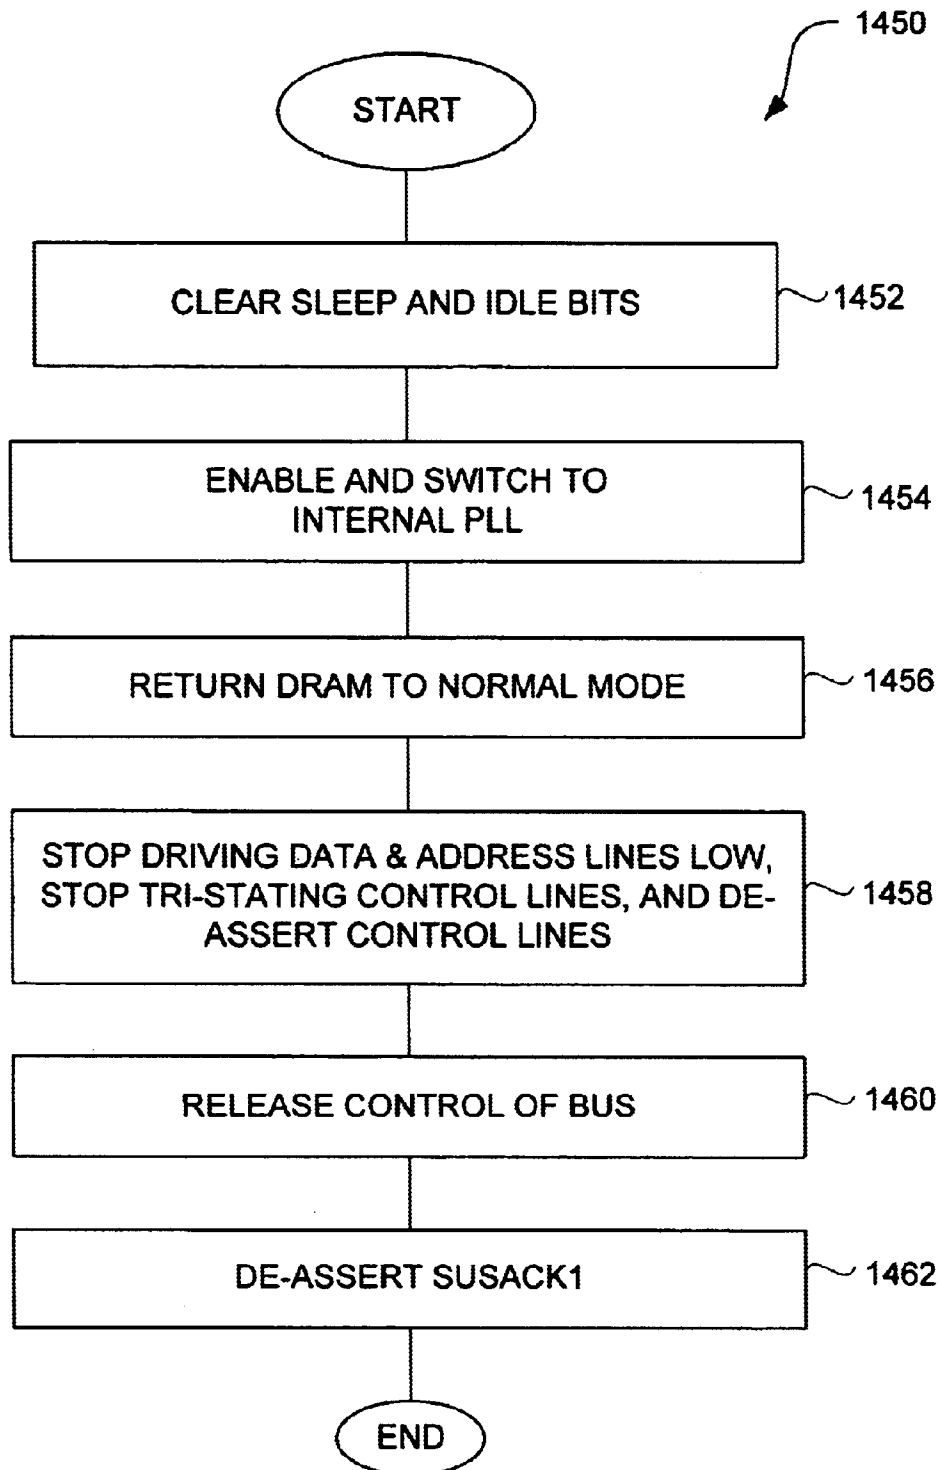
1450

START

CLEAR SLEEP AND IDLE BITS

1452

ENABLE AND SWITCH TO INTERNAL PLL

1454

RETURN DRAM TO NORMAL MODE

1456

STOP DRIVING DATA & ADDRESS LINES LOW, STOP TRI-STATING CONTROL LINES, AND DE-ASSERT CONTROL LINES

1458

RELEASE CONTROL OF BUS

1460

DE-ASSERT SUSACK1

1462

END